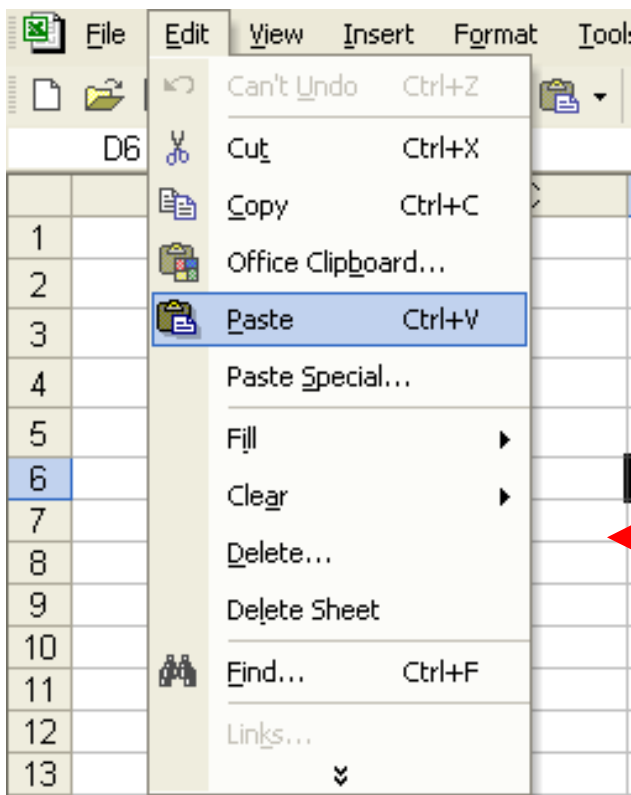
File Edit View Insert Format Tools

D6

Can't Undo Ctrl+Z
Cut Ctrl+X
Copy Ctrl+C
Office Clipboard...
Paste Ctrl+V
Paste Special...
Fill
Clear
Delete...
Delete Sheet
Find... Ctrl+F
Links...

C

1
2
3
4
5
6
7
8
9
10
11
12
13